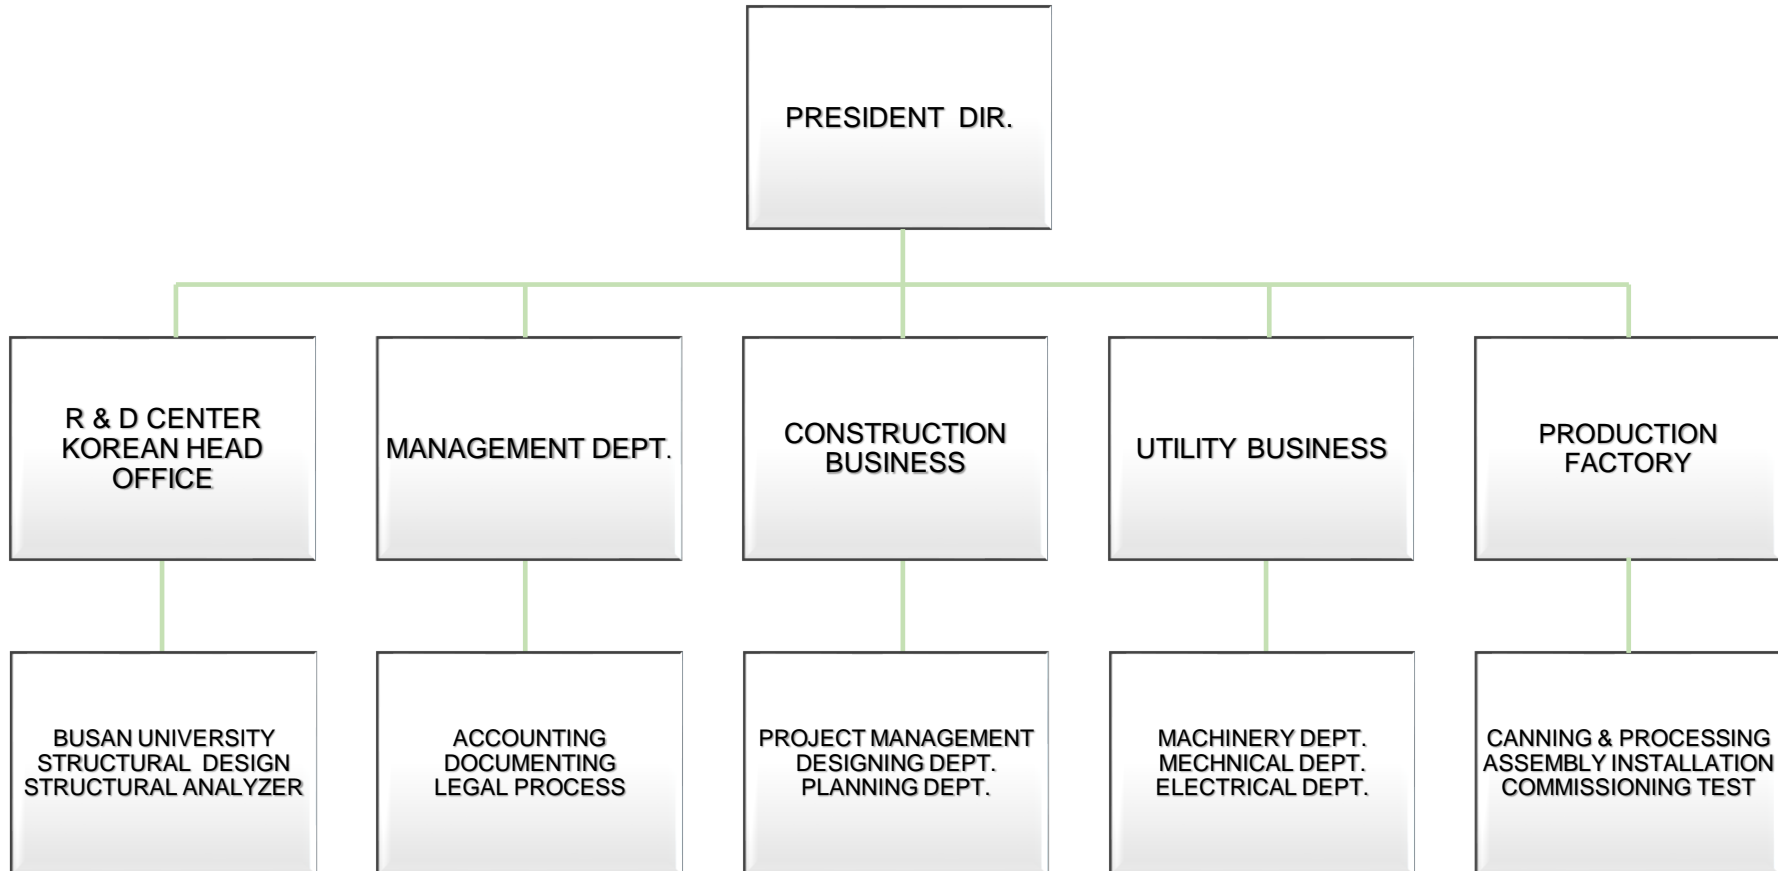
PRESIDENT DIR.

R & D CENTER
KOREAN HEAD
OFFICE

MANAGEMENT DEPT.

CONSTRUCTION
BUSINESS

UTILITY BUSINESS

PRODUCTION
FACTORY

BUSAN UNIVERSITY
STRUCTURAL DESIGN
STRUCTURAL ANALYZER

ACCOUNTING
DOCUMENTING
LEGAL PROCESS

PROJECT MANAGEMENT
DESIGNING DEPT.
PLANNING DEPT.

MACHINERY DEPT.
MECHNICAL DEPT.
ELECTRICAL DEPT.

CANNING & PROCESSING
ASSEMBLY INSTALLATION
COMMISSIONING TEST